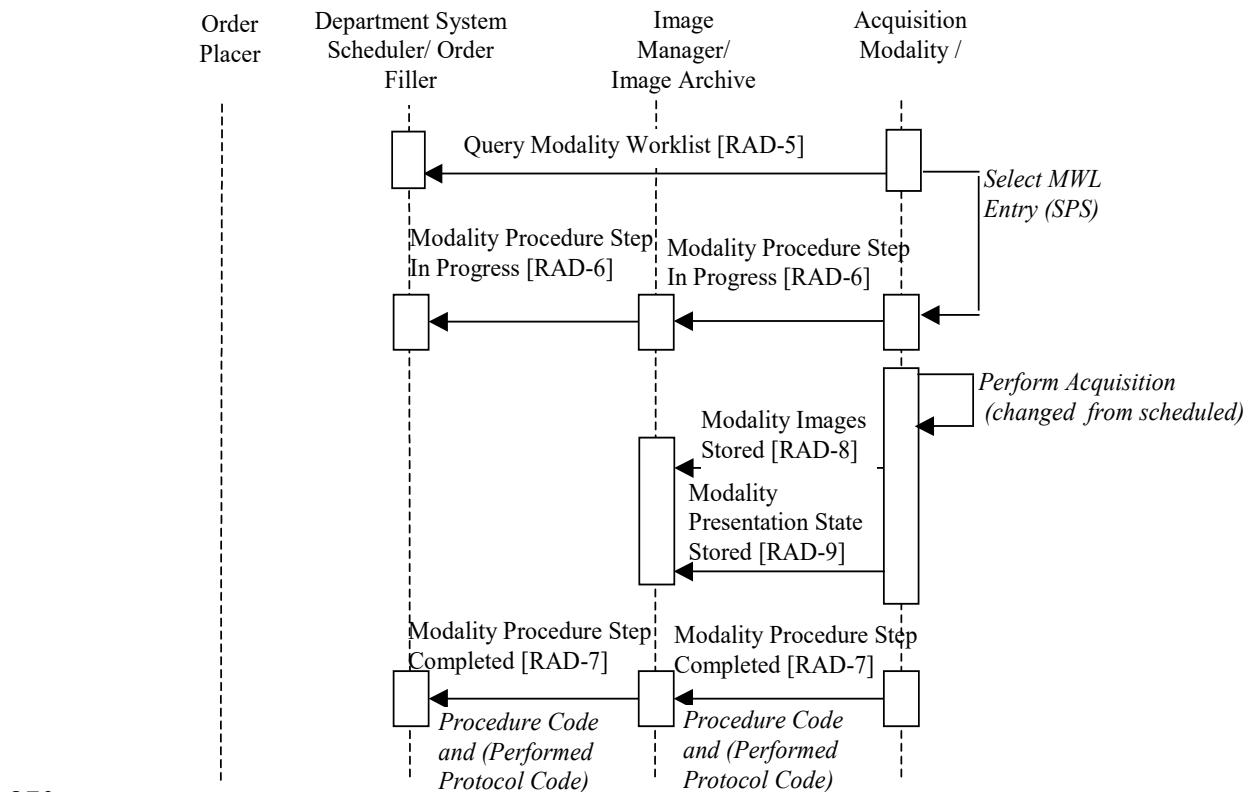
Order Placer

Department System Scheduler/ Order Filler

Image Manager/ Image Archive

Acquisition Modality /

Query Modality Worklist [RAD-5]

Select MWL Entry (SPS)

Modality Procedure Step In Progress [RAD-6]

Modality Procedure Step In Progress [RAD-6]

Perform Acquisition (changed from scheduled)

Modality Images Stored [RAD-8]

Modality Presentation State Stored [RAD-9]

Modality Procedure Step Completed [RAD-7]

Modality Procedure Step Completed [RAD-7]

Procedure Code and (Performed Protocol Code)

Procedure Code and (Performed Protocol Code)